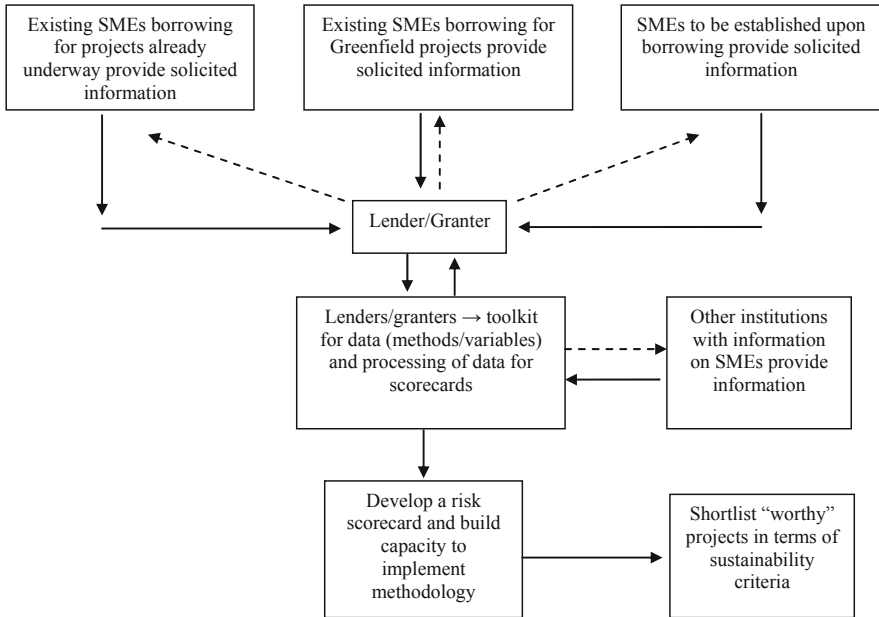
Existing SMEs borrowing for projects already underway provide solicited information

Existing SMEs borrowing for Greenfield projects provide solicited information

SMEs to be established upon borrowing provide solicited information

Lender/Granter

Lenders/granters → toolkit for data (methods/variables) and processing of data for scorecards

Other institutions with information on SMEs provide information

Develop a risk scorecard and build capacity to implement methodology

Shortlist "worthy" projects in terms of sustainability criteria